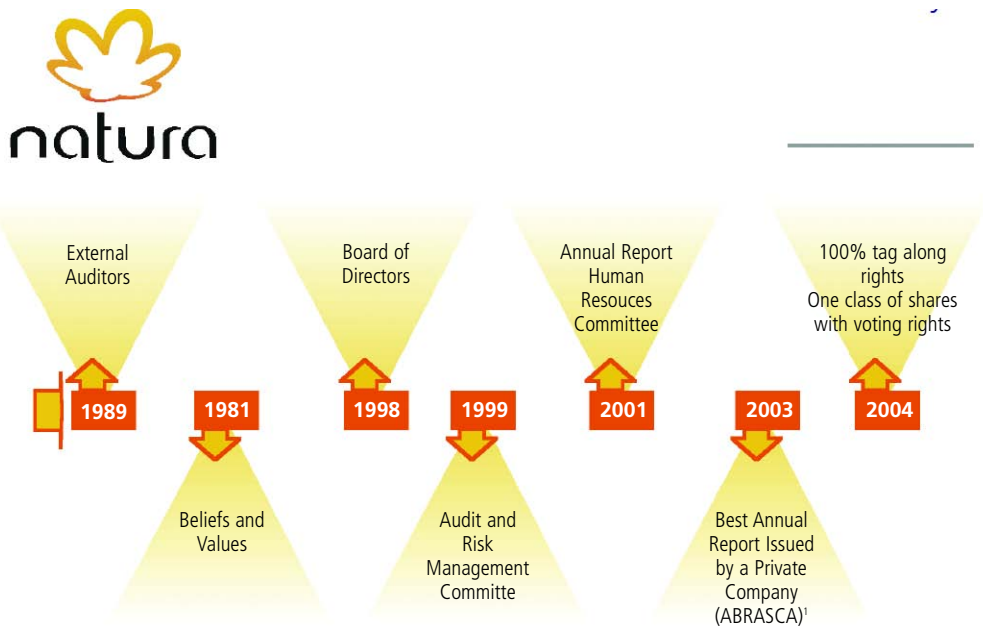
natura

External Auditors

1989

1981

Beliefs and Values

Board of Directors

1998

1999

Audit and Risk Management Committe

Annual Report Human Resouces Committee

2001

2003

Best Annual Report Issued by a Private Company (ABRASCA)$^1$

100% tag along rights One class of shares with voting rights

2004